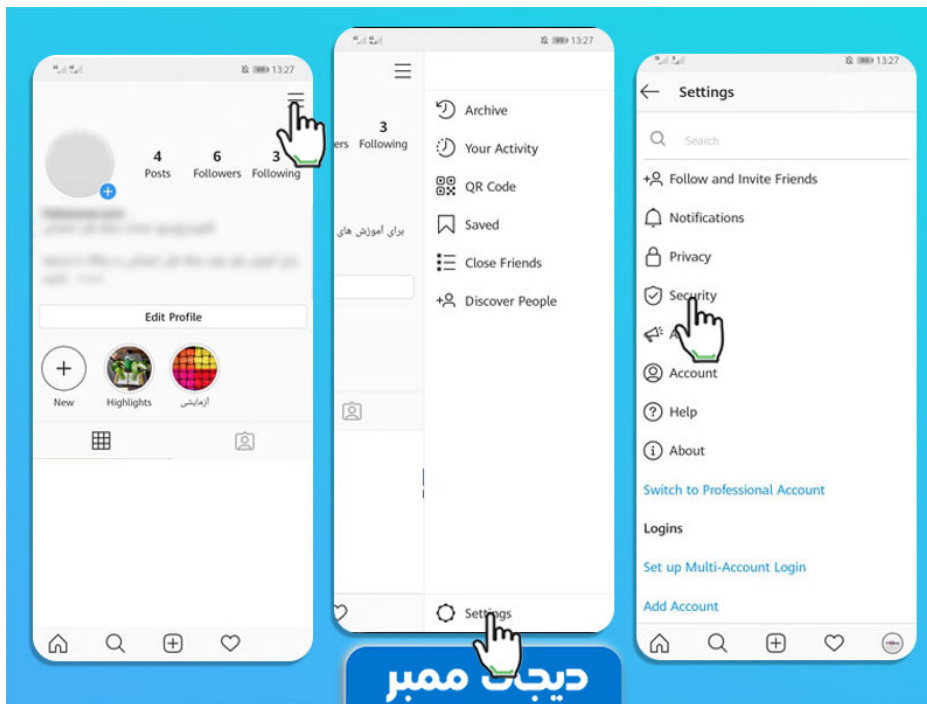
13:27

4 Posts
6 Followers
3 Following

Edit Profile

New
Highlights
آزمایشی

13:27

3
ers Following

برای آموزش های

Archive
Your Activity
QR Code
Saved
Close Friends
Discover People

Settings

13:27

Settings

Search

Follow and Invite Friends
Notifications
Privacy
Security
A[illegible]
Account
Help
About
Switch to Professional Account
Logins
Set up Multi-Account Login
Add Account

دیجیت ممبر